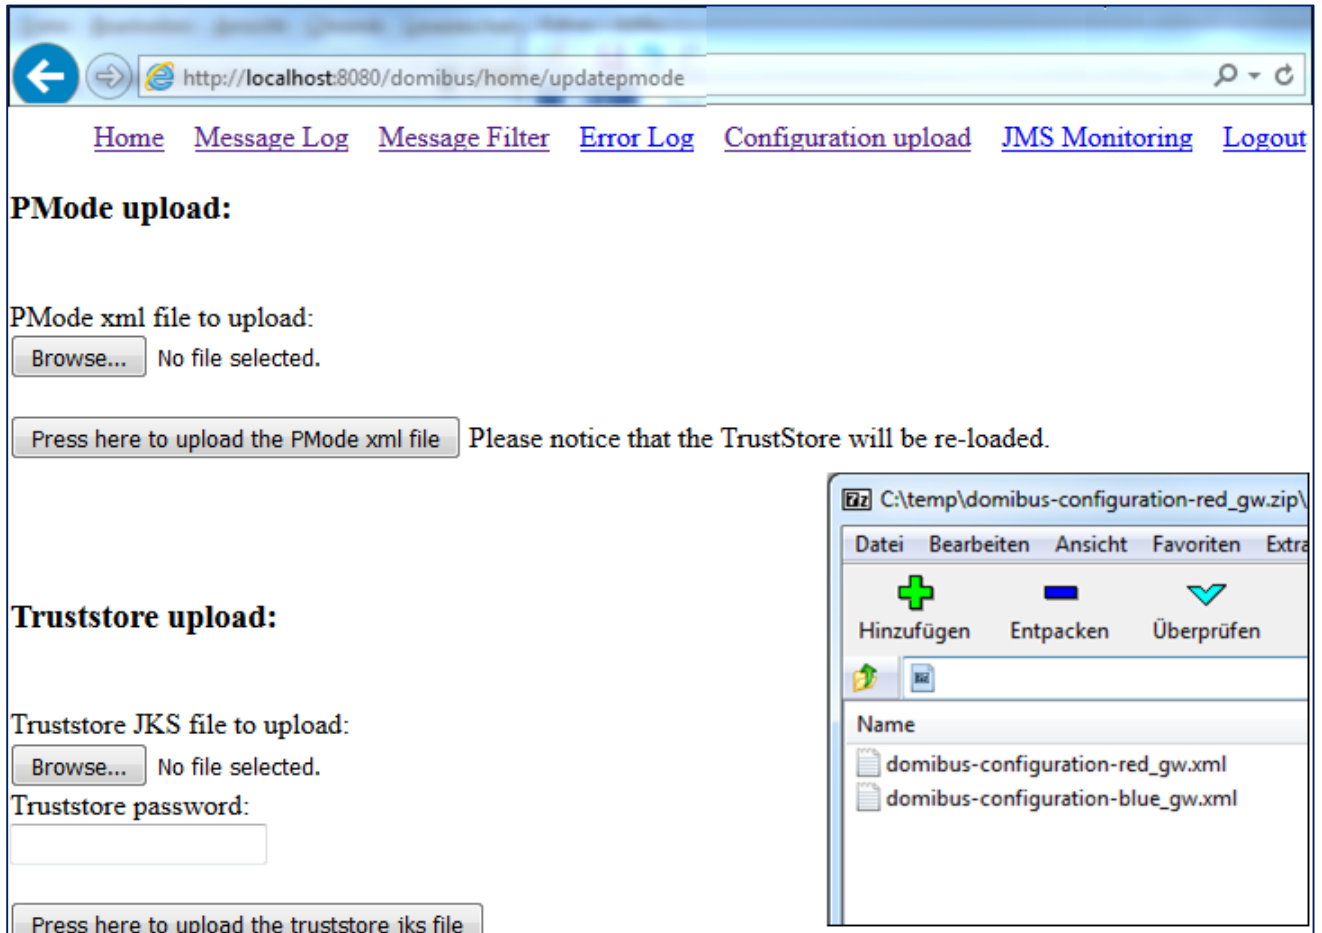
http://localhost:8080/domibus/home/updatepmode

Home Message Log Message Filter Error Log Configuration upload JMS Monitoring Logout

PMode upload:

PMode xml file to upload:
Browse... No file selected.

Press here to upload the PMode xml file Please notice that the TrustStore will be re-loaded.

Truststore upload:

Truststore JKS file to upload:
Browse... No file selected.
Truststore password:

Press here to upload the truststore jks file

C:\temp\domibus-configuration-red_gw.zip\
Datei Bearbeiten Ansicht Favoriten Extra
Hinzufügen Entpacken Überprüfen
Name
domibus-configuration-red_gw.xml
domibus-configuration-blue_gw.xml